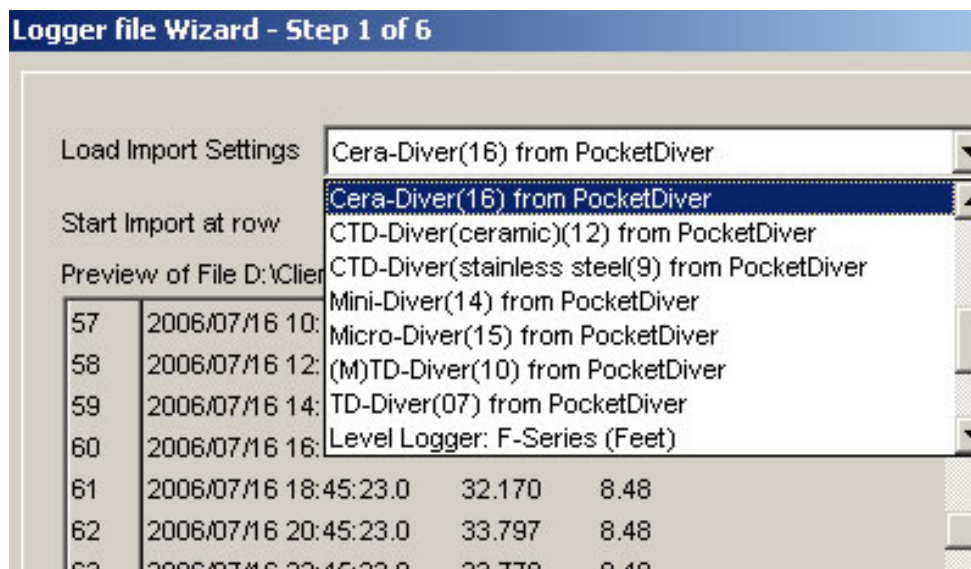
Logger file Wizard - Step 1 of 6

Load Import Settings

Cera-Diver(16) from PocketDiver

Cera-Diver(16) from PocketDiver
CTD-Diver(ceramic)(12) from PocketDiver
CTD-Diver(stainless steel(9) from PocketDiver
Mini-Diver(14) from PocketDiver
Micro-Diver(15) from PocketDiver
(M)TD-Diver(10) from PocketDiver
TD-Diver(07) from PocketDiver
Level Logger: F-Series (Feet)

Start Import at row

Preview of File D:\Clie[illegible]

| | | | |
|---|---|---|---|
| 57 | 2006/07/16 10:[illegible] | | |
| 58 | 2006/07/16 12:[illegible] | | |
| 59 | 2006/07/16 14:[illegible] | | |
| 60 | 2006/07/16 16:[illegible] | | |
| 61 | 2006/07/16 18:45:23.0 | 32.170 | 8.48 |
| 62 | 2006/07/16 20:45:23.0 | 33.797 | 8.48 |
| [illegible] | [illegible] | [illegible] | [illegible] |